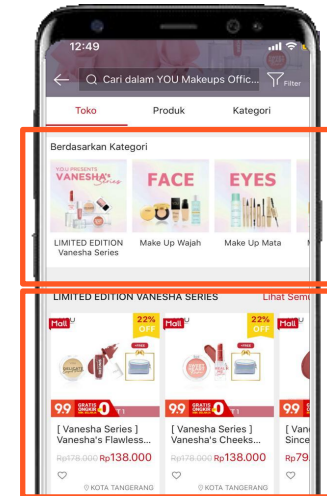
12:49

Cari dalam YOU Makeups Offic...

Filter

Toko

Produk

Kategori

Berdasarkan Kategori

YOU PRESENTS VANESHA Series

FACE

EYES

LIMITED EDITION Vanesha Series

Make Up Wajah

Make Up Mata

LIMITED EDITION VANESHA SERIES

Lihat Semu

Mall

22% OFF

9.9 GRATIS ONGKIR 0

[ Vanesha Series ] Vanesha's Flawless...

Rp178.000 Rp138.000

KOTA TANGERANG

Mall

22% OFF

9.9 GRATIS ONGKIR 0

[ Vanesha Series ] Vanesha's Cheeks...

Rp178.000 Rp138.000

KOTA TANGERANG

Mall

9.9

[ Van Since

Rp79.